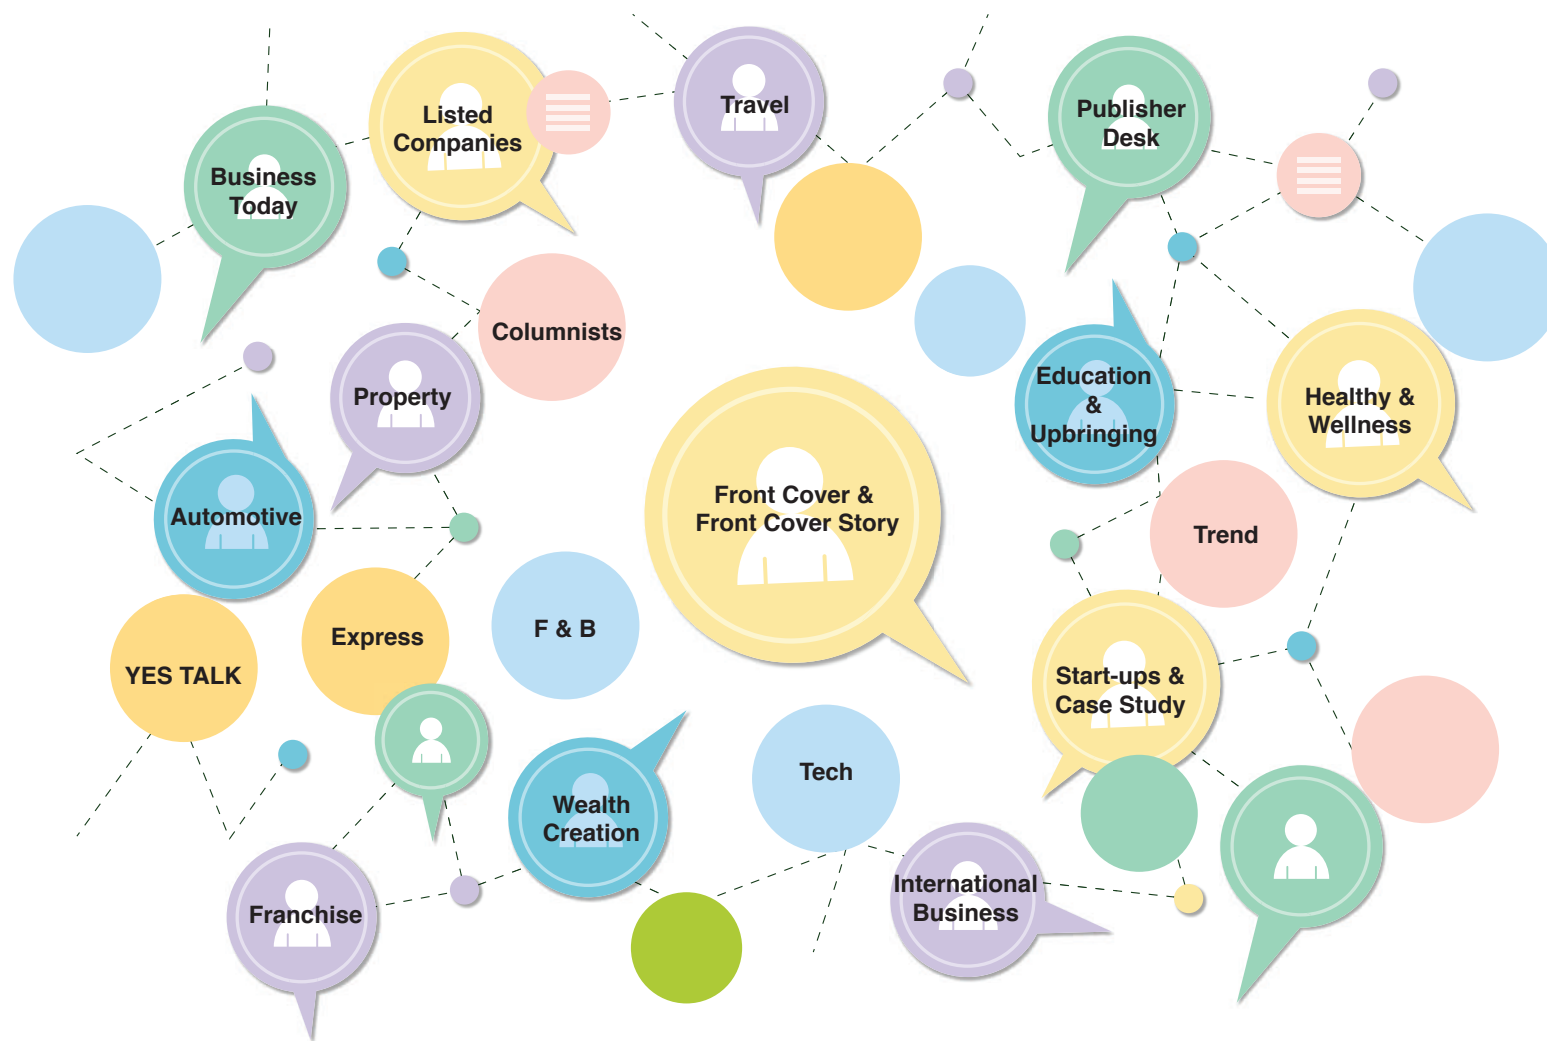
Business Today

Listed Companies

Travel

Publisher Desk

Columnists

Property

Education & Upbringing

Healthy & Wellness

Automotive

Front Cover & Front Cover Story

Trend

Express

F & B

YES TALK

Start-ups & Case Study

Wealth Creation

Tech

Franchise

International Business